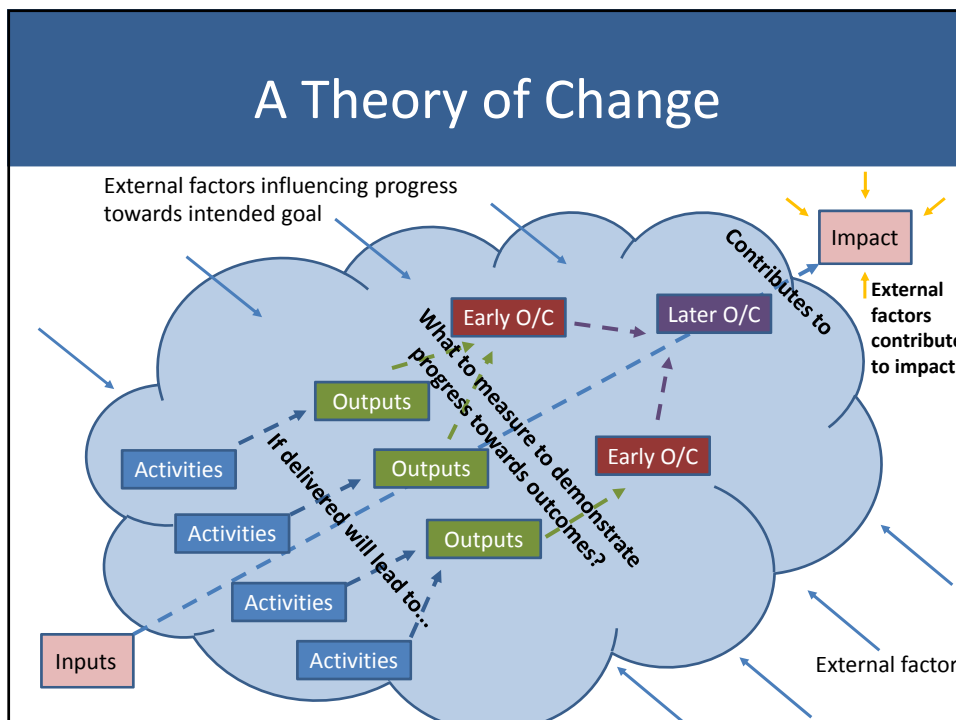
A Theory of Change

External factors influencing progress towards intended goal

Impact

Contributes to

External factors contribute to impact

Early O/C

Later O/C

What to measure to demonstrate progress towards outcomes?

Outputs

Outputs

Outputs

Early O/C

Activities

Activities

Activities

Activities

If delivered will lead to…

Inputs

External factor